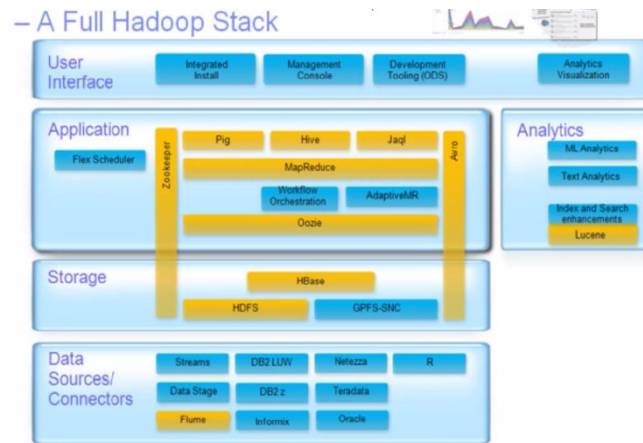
– A Full Hadoop Stack

User Interface

Integrated Install

Management Console

Development Tooling (ODS)

Analytics Visualization

Application

Flex Scheduler

Zookeeper

Pig

Hive

Jaql

MapReduce

Workflow Orchestration

AdaptiveMR

Oozie

Avro

Analytics

ML Analytics

Text Analytics

Index and Search enhancements

Lucene

Storage

HBase

HDFS

GPFS-SNC

Data Sources/ Connectors

Streams

DB2 LUW

Netezza

R

Data Stage

DB2 z

Teradata

Flume

Informix

Oracle